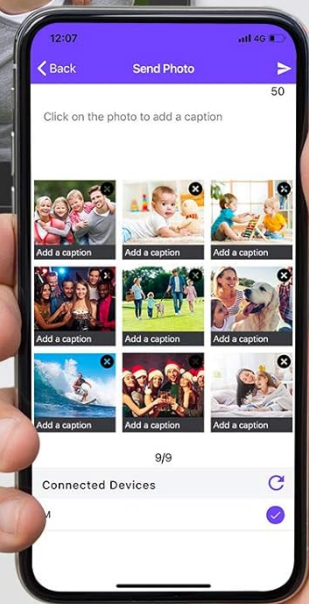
12:07
4G
Back
Send Photo
50
Click on the photo to add a caption
Add a caption
Add a caption
Add a caption
Add a caption
Add a caption
Add a caption
Add a caption
Add a caption
Add a caption
9/9
Connected Devices
M